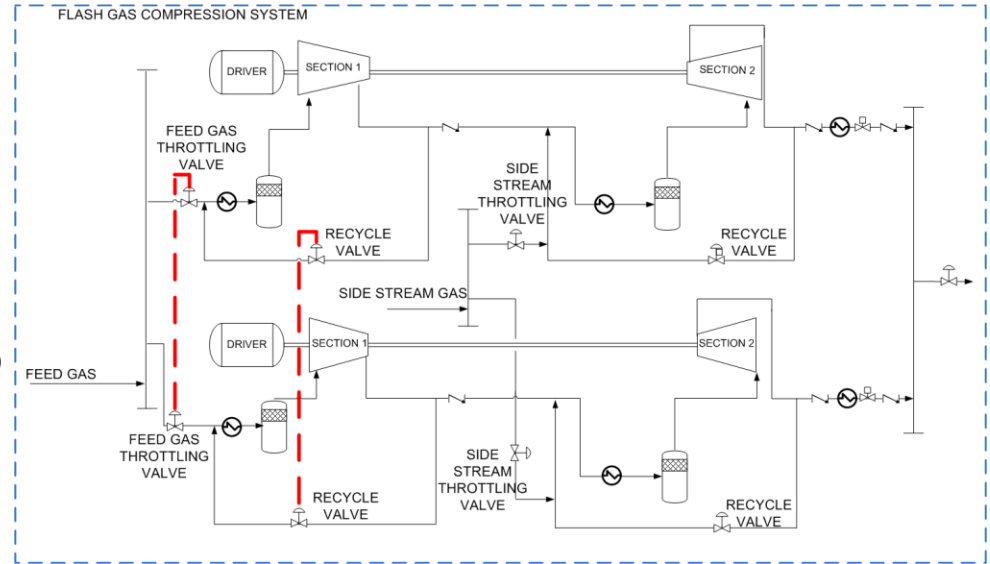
FLASH GAS COMPRESSION SYSTEM

DRIVER

SECTION 1

SECTION 2

FEED GAS THROTTLING VALVE

SIDE STREAM THROTTLING VALVE

RECYCLE VALVE

RECYCLE VALVE

SIDE STREAM GAS

DRIVER

SECTION 1

SECTION 2

FEED GAS

FEED GAS THROTTLING VALVE

SIDE STREAM THROTTLING VALVE

RECYCLE VALVE

RECYCLE VALVE